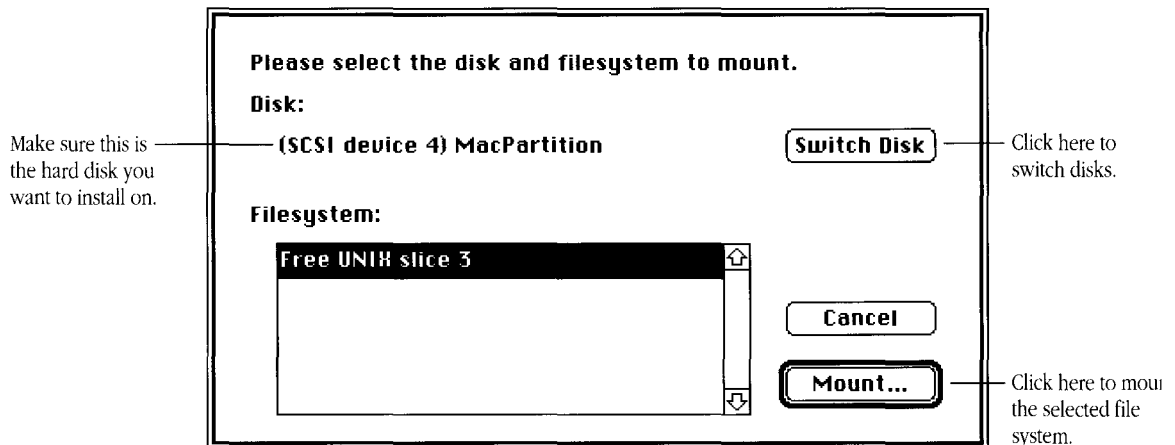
Please select the disk and filesystem to mount.

Disk:

Make sure this is the hard disk you want to install on.

(SCSI device 4) MacPartition

Switch Disk

Click here to switch disks.

Filesystem:

Free UNIX slice 3

Cancel

Mount...

Click here to mou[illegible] the selected file system.